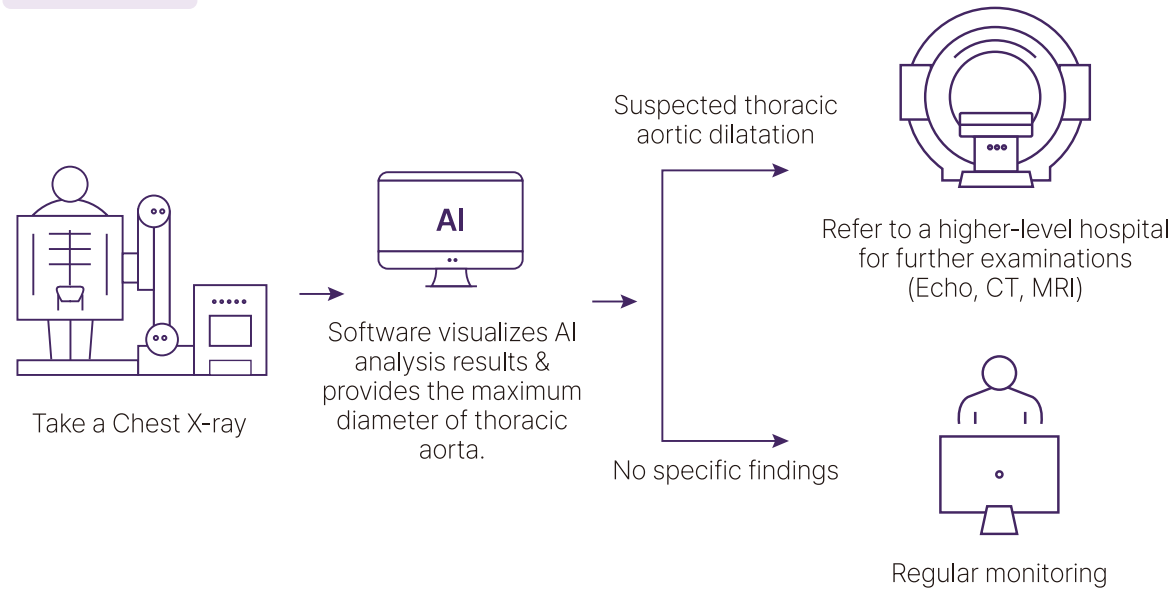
Take a Chest X-ray

AI

Software visualizes AI analysis results & provides the maximum diameter of thoracic aorta.

Suspected thoracic aortic dilatation

No specific findings

Refer to a higher-level hospital for further examinations (Echo, CT, MRI)

Regular monitoring